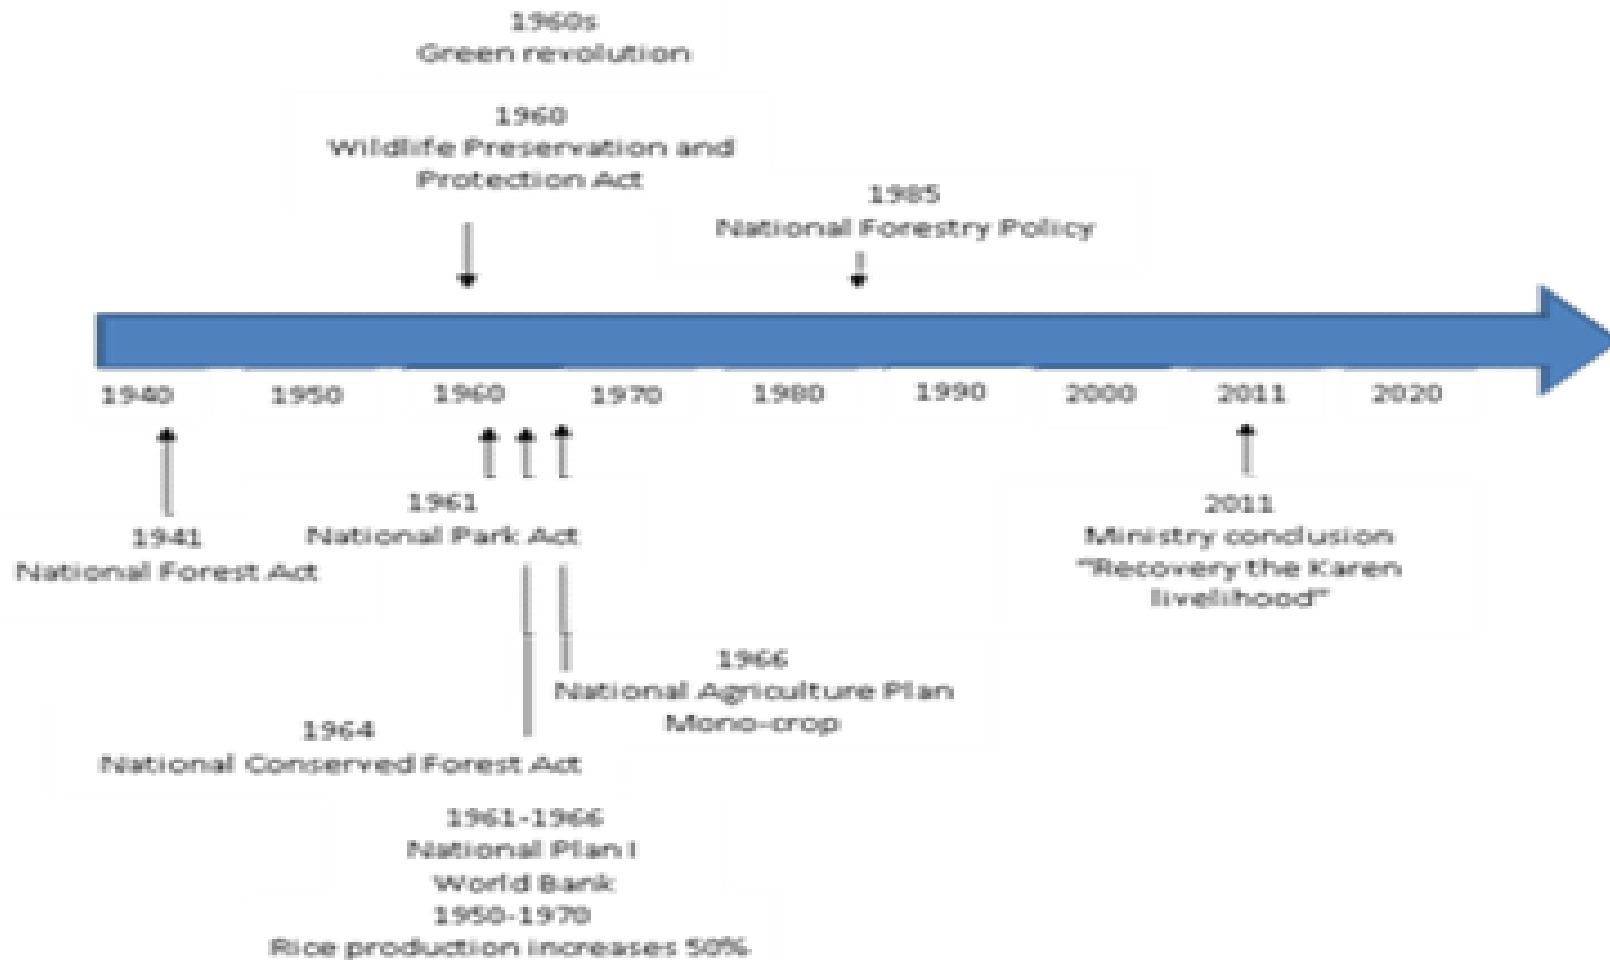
1960s
Green revolution

1960
Wildlife Preservation and Protection Act

1985
National Forestry Policy

1940 1950 1960 1970 1980 1990 2000 2011 2020

1961
National Park Act

1941
National Forest Act

2011
Ministry conclusion "Recovery the Karen livelihood"

1966
National Agriculture Plan
Mono-crop

1964
National Conserved Forest Act

1961-1966
National Plan I
World Bank
1950-1970
Rice production increases 50%